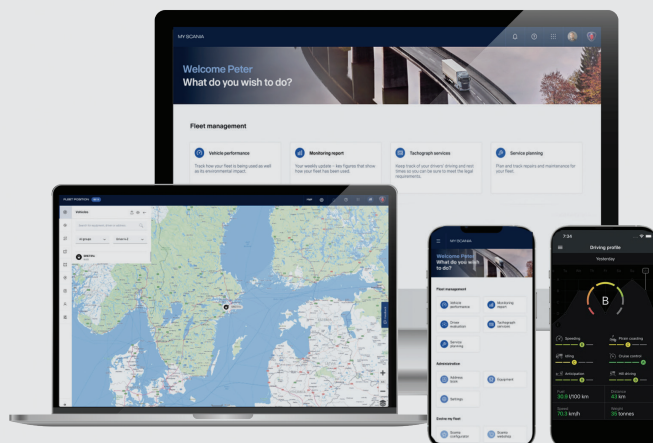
MY SCANIA

Welcome Peter
What do you wish to do?

Fleet management

Vehicle performance
Track how your fleet is being used as well as its environmental impact.

Monitoring report
Your weekly update – key figures that show how your fleet has been used.

Tachograph services
Keep track of your drivers' driving and rest times so you can be sure to meet the legal requirements.

Service planning
Plan and track repairs and maintenance for your fleet.

FLEET POSITION

Vehicles

MY SCANIA

Welcome Peter
What do you wish to do?

Fleet management

Vehicle performance

Monitoring report

Driver evaluation

Tachograph services

Service planning

Administration

Address book

Equipment

Settings

Evolve my fleet

7:34

Driving profile

Yesterday

B

Speeding

Hilly

Anticipation

Cruise control

Idle driving

Fuel
30.9 l/100 km

Distance
43 km

Speed
70.3 km/h

Weight
35 tonnes